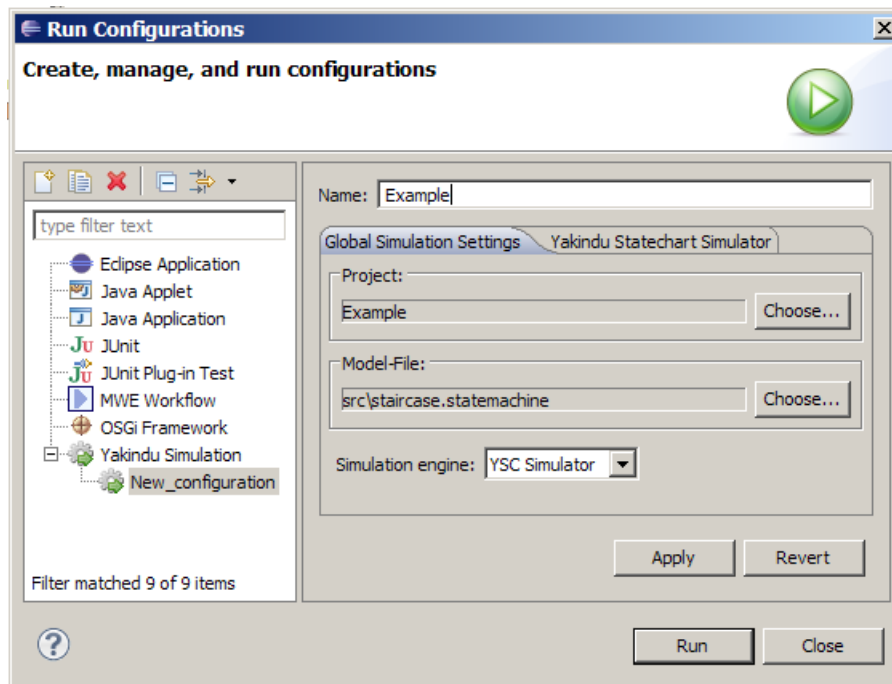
Run Configurations

Create, manage, and run configurations

type filter text

Eclipse Application
Java Applet
Java Application
JUnit
JUnit Plug-in Test
MWE Workflow
OSGi Framework
Yakindu Simulation
New_configuration

Filter matched 9 of 9 items

Name: Example

Global Simulation Settings | Yakindu Statechart Simulator

Project:
Example
Choose...

Model-File:
src\staircase.statemachine
Choose...

Simulation engine: YSC Simulator

Apply
Revert

Run
Close